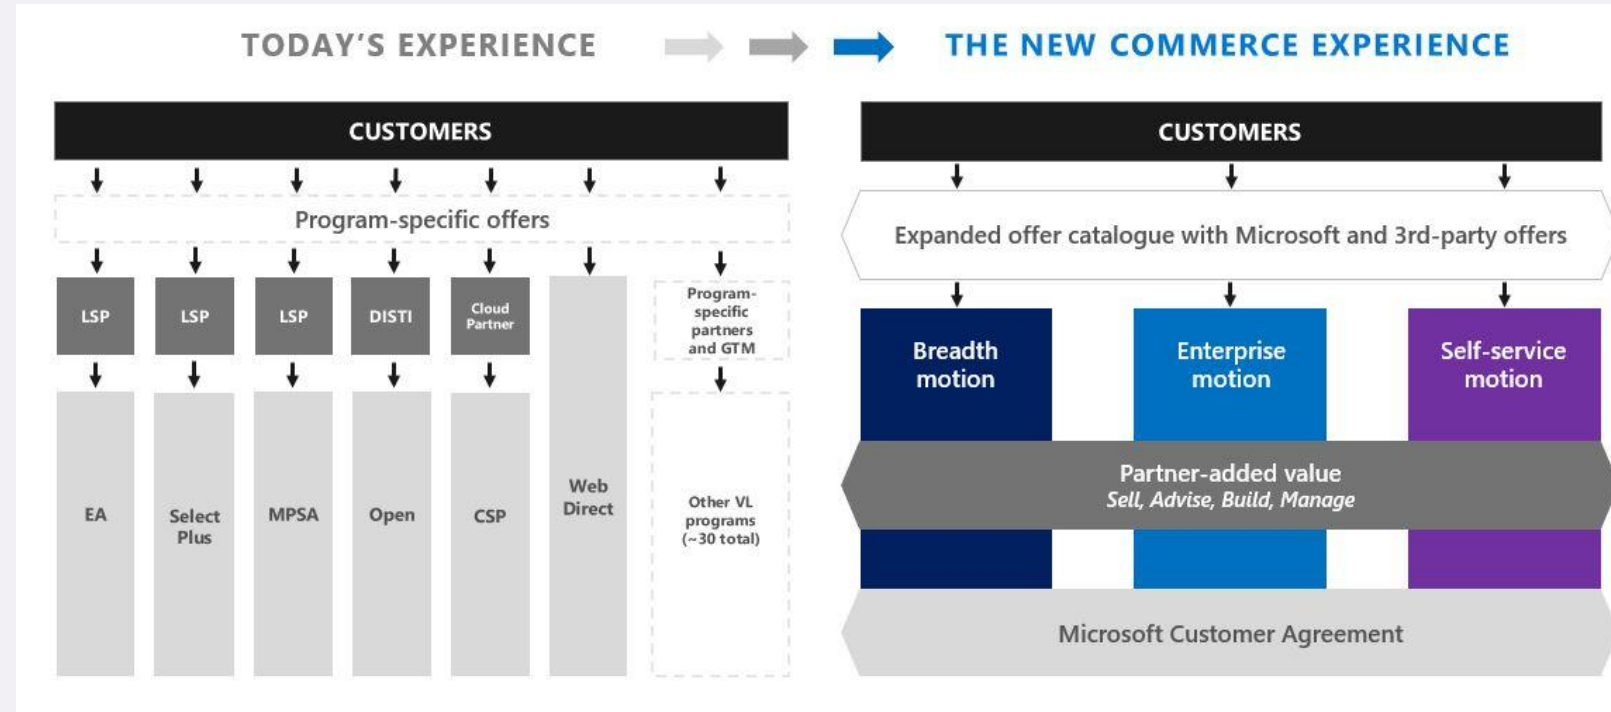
TODAY'S EXPERIENCE

THE NEW COMMERCE EXPERIENCE

CUSTOMERS

Program-specific offers

LSP

LSP

LSP

DISTI

Cloud Partner

Program-specific partners and GTM

EA

Select Plus

MPSA

Open

CSP

Web Direct

Other VL programs (~30 total)

CUSTOMERS

Expanded offer catalogue with Microsoft and 3rd-party offers

Breadth motion

Enterprise motion

Self-service motion

Partner-added value
*Sell, Advise, Build, Manage*

Microsoft Customer Agreement